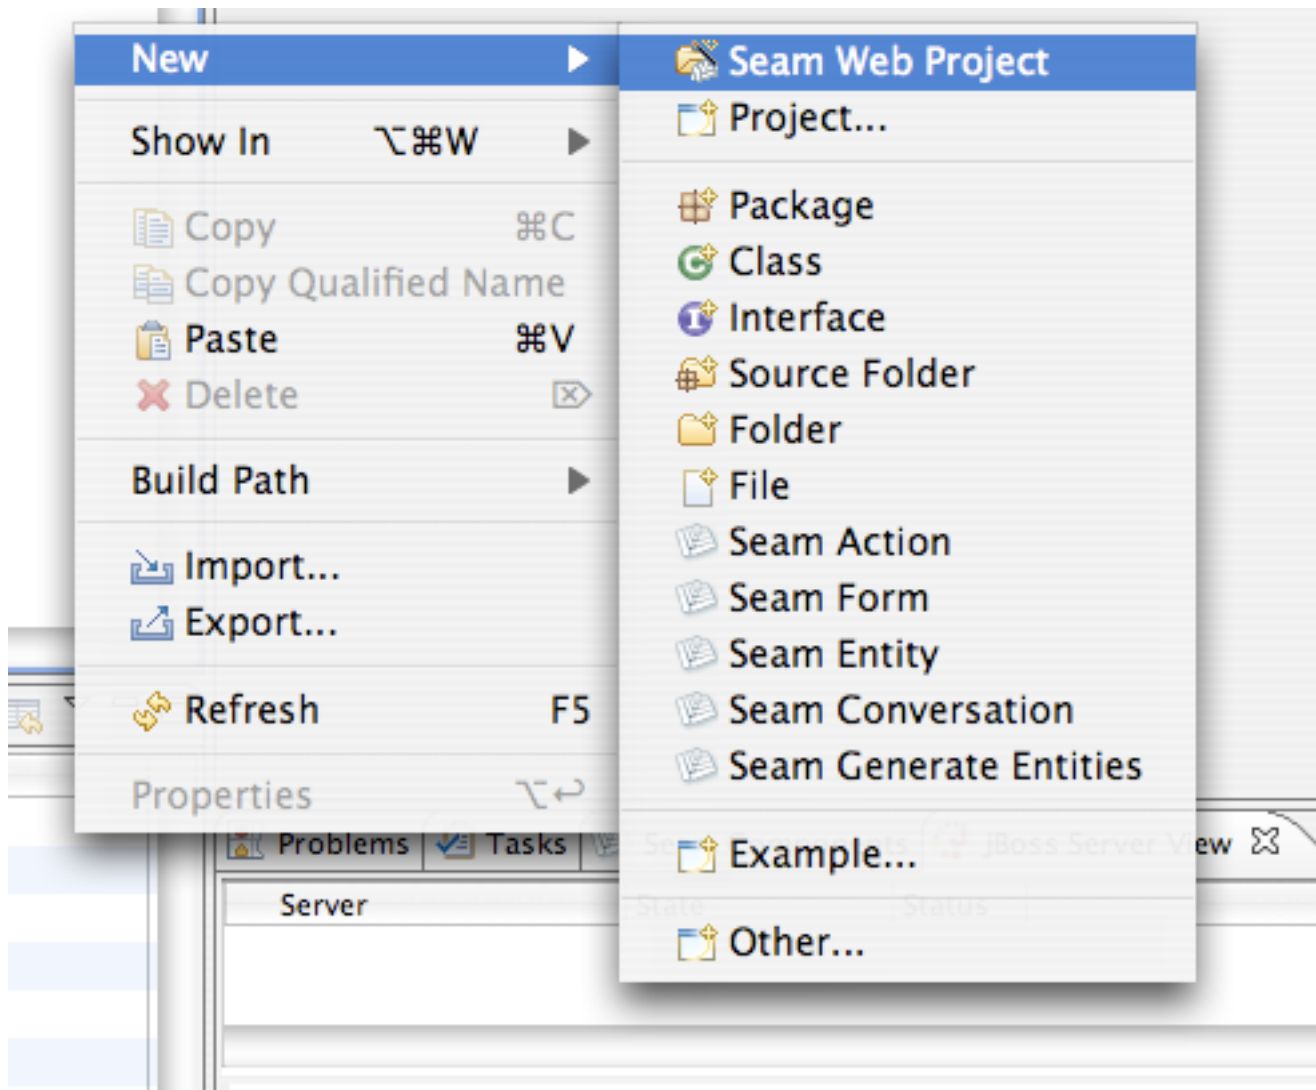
New
Show In ⌥⌘W
Copy ⌘C
Copy Qualified Name
Paste ⌘V
Delete
Build Path
Import...
Export...
Refresh F5
Properties ⌥↩

Seam Web Project
Project...
Package
Class
Interface
Source Folder
Folder
File
Seam Action
Seam Form
Seam Entity
Seam Conversation
Seam Generate Entities
Example...
Other...

Problems Tasks
Server
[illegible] JBoss Server View
State Status